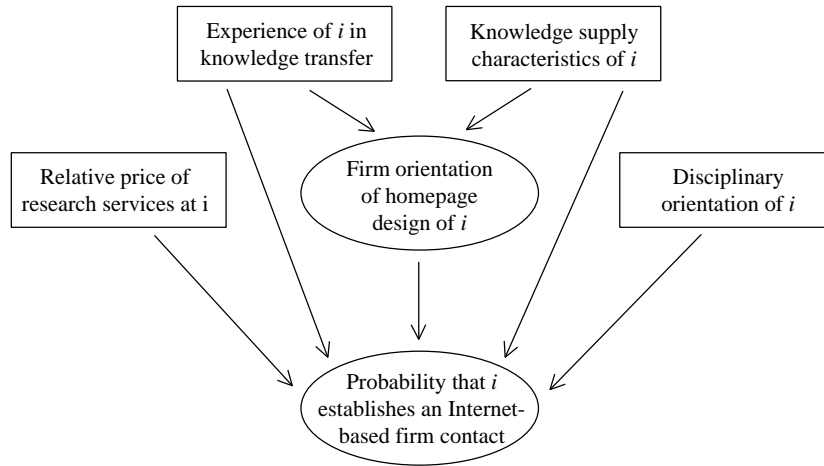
Experience of $i$ in knowledge transfer

Knowledge supply characteristics of $i$

Relative price of research services at i

Firm orientation of homepage design of $i$

Disciplinary orientation of $i$

Probability that $i$ establishes an Internet-based firm contact